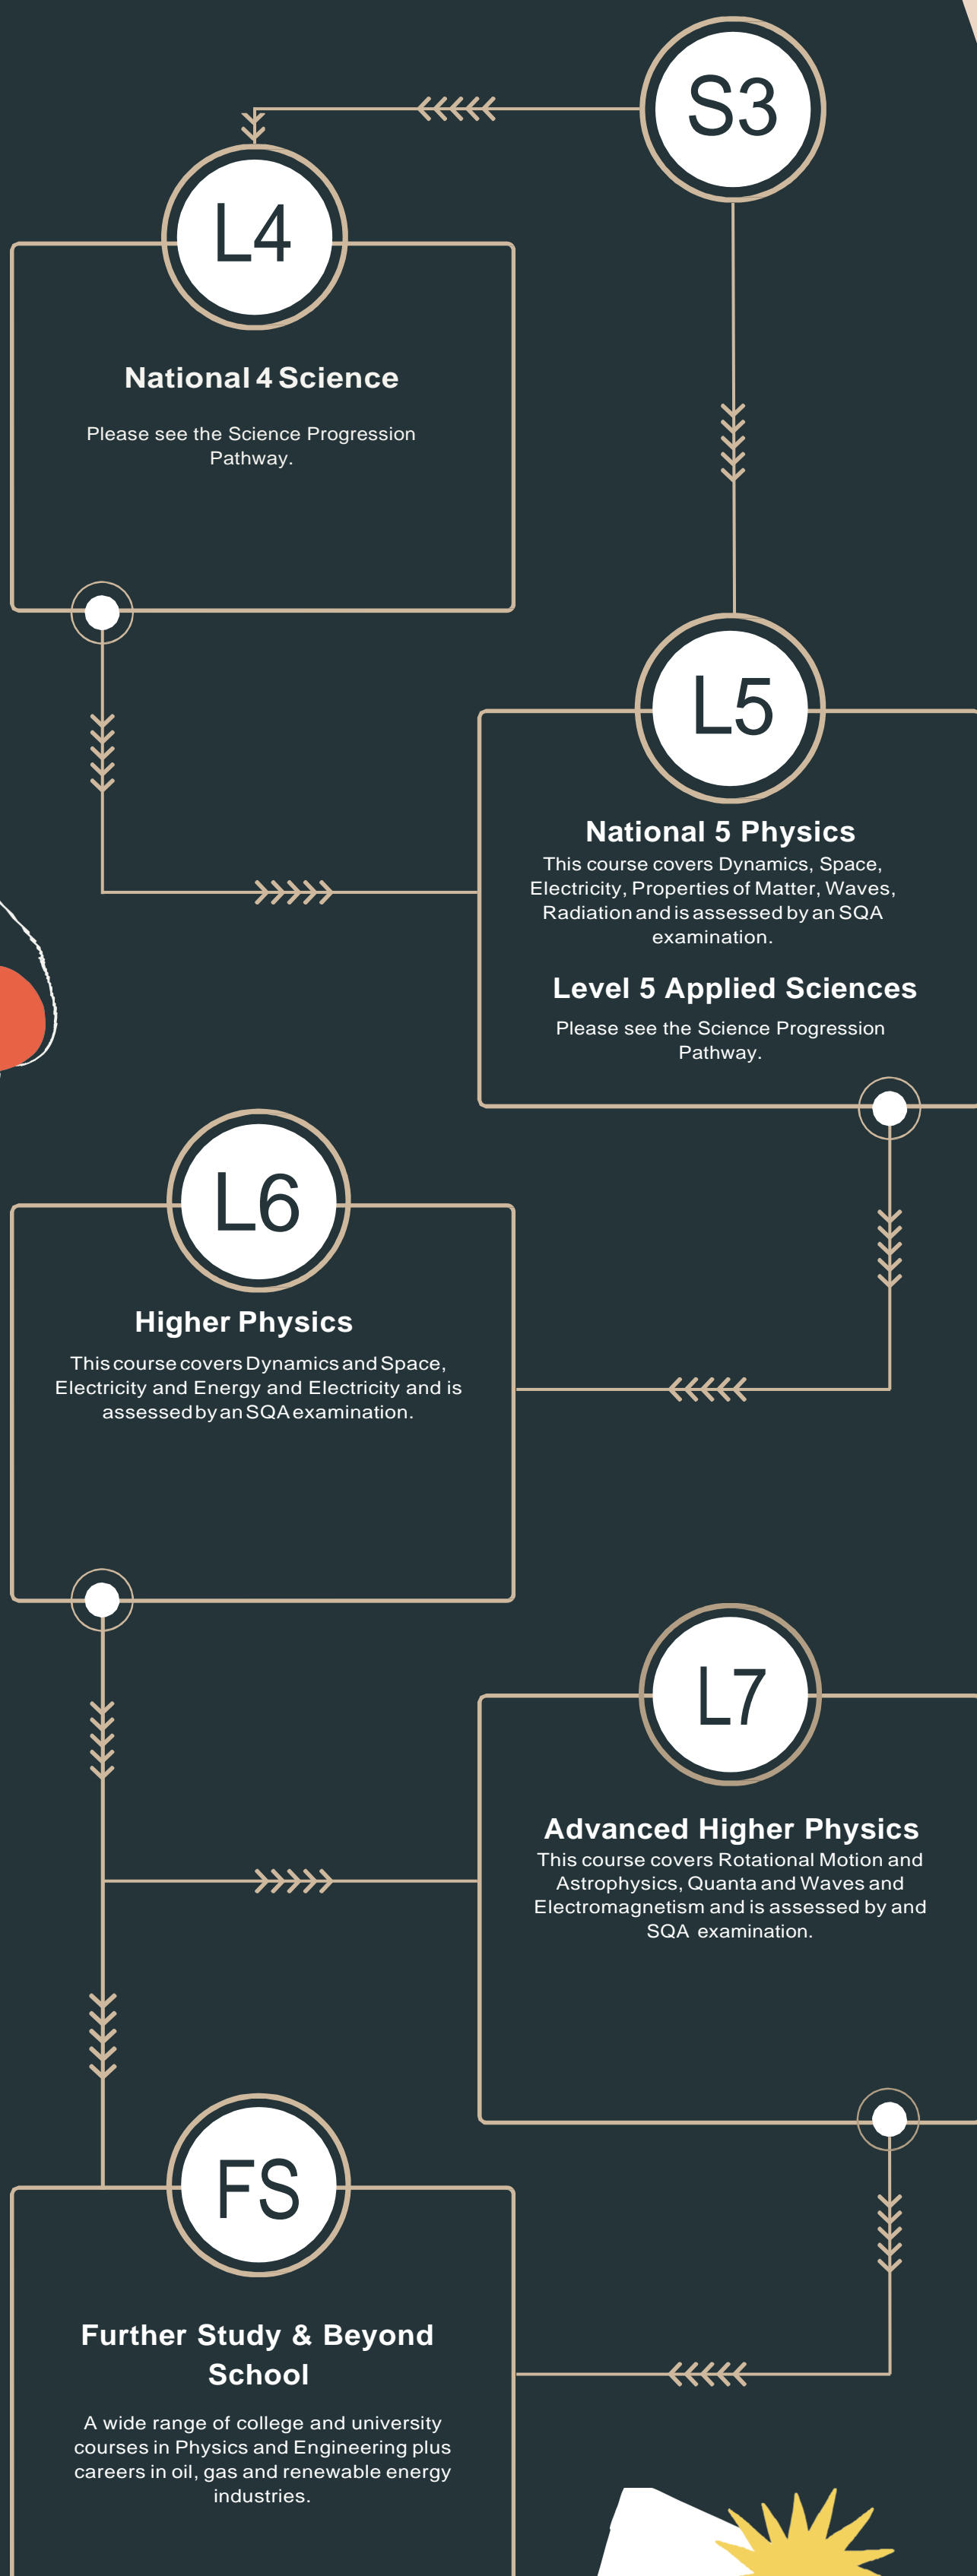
S3

L4

National 4 Science

Please see the Science Progression Pathway.

L5

National 5 Physics

This course covers Dynamics, Space, Electricity, Properties of Matter, Waves, Radiation and is assessed by an SQA examination.

Level 5 Applied Sciences

Please see the Science Progression Pathway.

L6

Higher Physics

This course covers Dynamics and Space, Electricity and Energy and Electricity and is assessed by an SQA examination.

L7

Advanced Higher Physics

This course covers Rotational Motion and Astrophysics, Quanta and Waves and Electromagnetism and is assessed by and SQA examination.

FS

Further Study & Beyond School

A wide range of college and university courses in Physics and Engineering plus careers in oil, gas and renewable energy industries.